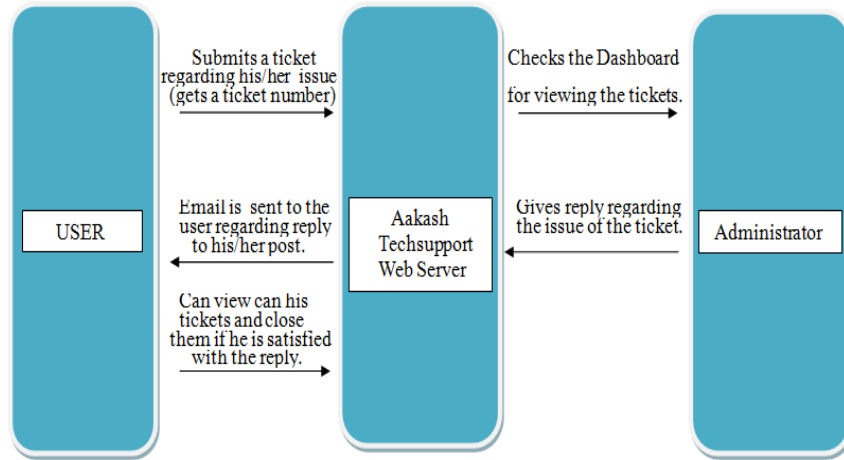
USER

Submits a ticket regarding his/her issue (gets a ticket number)

Email is sent to the user regarding reply to his/her post.

Can view can his tickets and close them if he is satisfied with the reply.

Aakash Techsupport Web Server

Checks the Dashboard for viewing the tickets.

Gives reply regarding the issue of the ticket.

Administrator